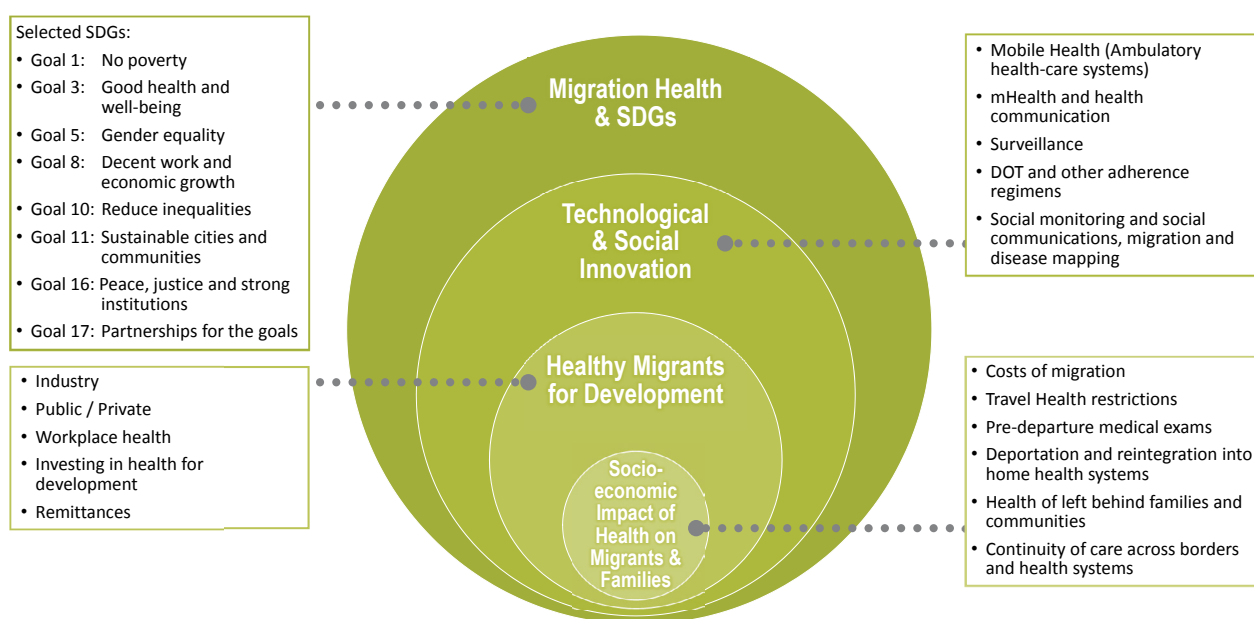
Selected SDGs:
• Goal 1: No poverty
• Goal 3: Good health and well-being
• Goal 5: Gender equality
• Goal 8: Decent work and economic growth
• Goal 10: Reduce inequalities
• Goal 11: Sustainable cities and communities
• Goal 16: Peace, justice and strong institutions
• Goal 17: Partnerships for the goals

Migration Health & SDGs

Technological & Social Innovation

Healthy Migrants for Development

Socio-economic Impact of Health on Migrants & Families

• Mobile Health (Ambulatory health-care systems)
• mHealth and health communication
• Surveillance
• DOT and other adherence regimens
• Social monitoring and social communications, migration and disease mapping

• Industry
• Public / Private
• Workplace health
• Investing in health for development
• Remittances

• Costs of migration
• Travel Health restrictions
• Pre-departure medical exams
• Deportation and reintegration into home health systems
• Health of left behind families and communities
• Continuity of care across borders and health systems